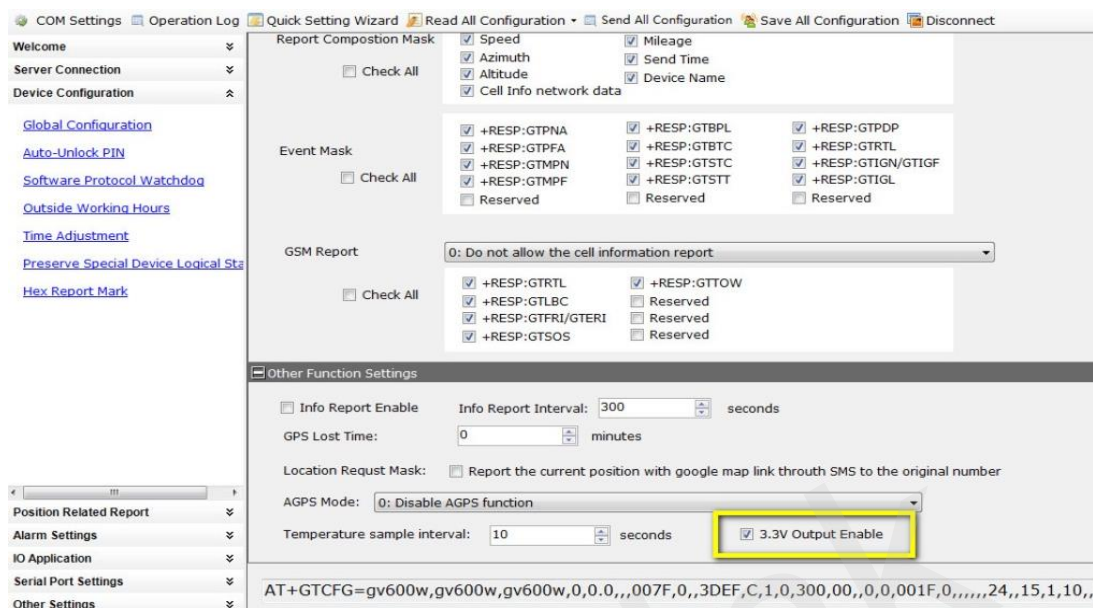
COM Settings Operation Log Quick Setting Wizard Read All Configuration Send All Configuration Save All Configuration Disconnect

Welcome
Server Connection
Device Configuration

Global Configuration
Auto-Unlock PIN
Software Protocol Watchdog
Outside Working Hours
Time Adjustment
Preserve Special Device Logical Sta
Hex Report Mark

Position Related Report
Alarm Settings
IO Application
Serial Port Settings
Other Settings

Report Compostion Mask
Check All
Speed
Azimuth
Altitude
Cell Info network data
Mileage
Send Time
Device Name

Event Mask
Check All
+RESP:GTPNA
+RESP:GTPFA
+RESP:GTMPN
+RESP:GTMPF
Reserved
+RESP:GTBPL
+RESP:GTBTC
+RESP:GTSTC
+RESP:GTSTT
Reserved
+RESP:GTPDP
+RESP:GTRTL
+RESP:GTIGN/GTIGF
+RESP:GTIGL
Reserved

GSM Report
0: Do not allow the cell information report
Check All
+RESP:GTRTL
+RESP:GTLBC
+RESP:GTFRI/GTERI
+RESP:GTSOS
+RESP:GTTOW
Reserved
Reserved
Reserved

Other Function Settings
Info Report Enable
Info Report Interval: 300 seconds
GPS Lost Time: 0 minutes
Location Requst Mask: Report the current position with google map link throuth SMS to the original number
AGPS Mode: 0: Disable AGPS function
Temperature sample interval: 10 seconds
3.3V Output Enable

AT+GTCFG=gv600w,gv600w,gv600w,0,0.0,,,007F,0,,3DEF,C,1,0,300,00,,0,0,001F,0,,,,,,24,,15,1,10,,